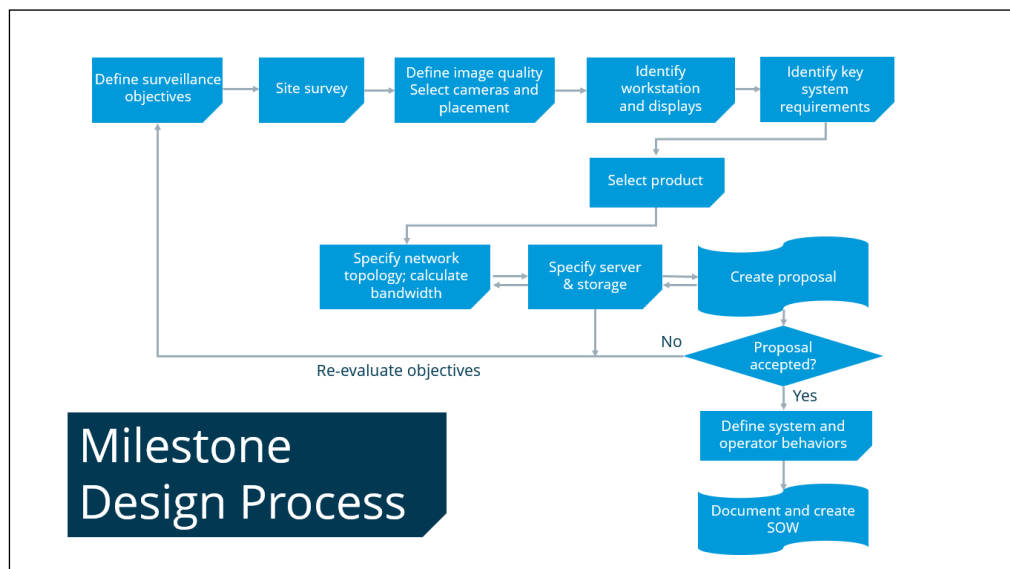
Define surveillance objectives

Site survey

Define image quality Select cameras and placement

Identify workstation and displays

Identify key system requirements

Select product

Specify network topology; calculate bandwidth

Specify server & storage

Create proposal

No

Proposal accepted?

Re-evaluate objectives

Yes

Define system and operator behaviors

Document and create SOW

Milestone Design Process